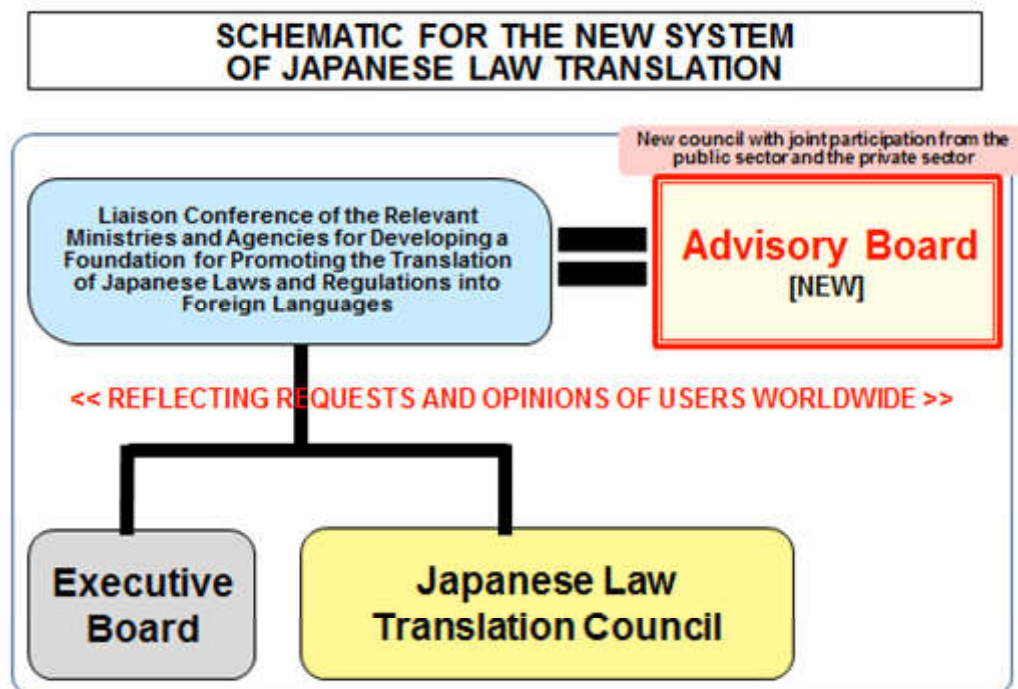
SCHEMATIC FOR THE NEW SYSTEM
OF JAPANESE LAW TRANSLATION

New council with joint participation from the public sector and the private sector

Liaison Conference of the Relevant Ministries and Agencies for Developing a Foundation for Promoting the Translation of Japanese Laws and Regulations into Foreign Languages

Advisory Board
[NEW]

<< REFLECTING REQUESTS AND OPINIONS OF USERS WORLDWIDE >>

Executive Board

Japanese Law Translation Council